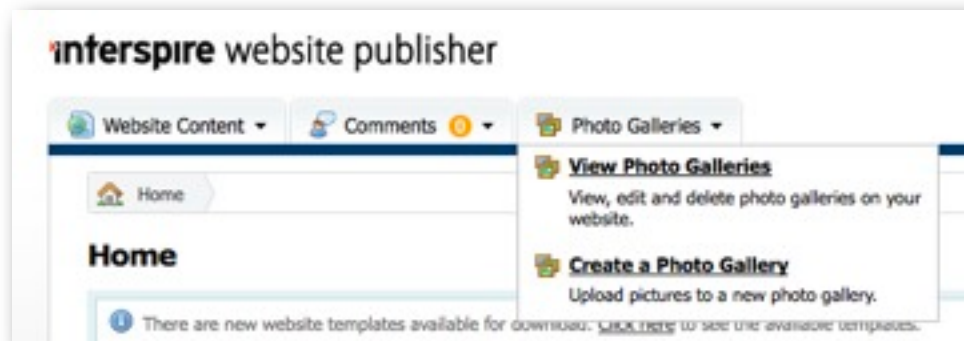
interspire website publisher

Website Content ▾ Comments 0 ▾ Photo Galleries ▾

Home

Home

View Photo Galleries
View, edit and delete photo galleries on your website.

Create a Photo Gallery
Upload pictures to a new photo gallery.

There are new website templates available for download. Click here to see the available templates.